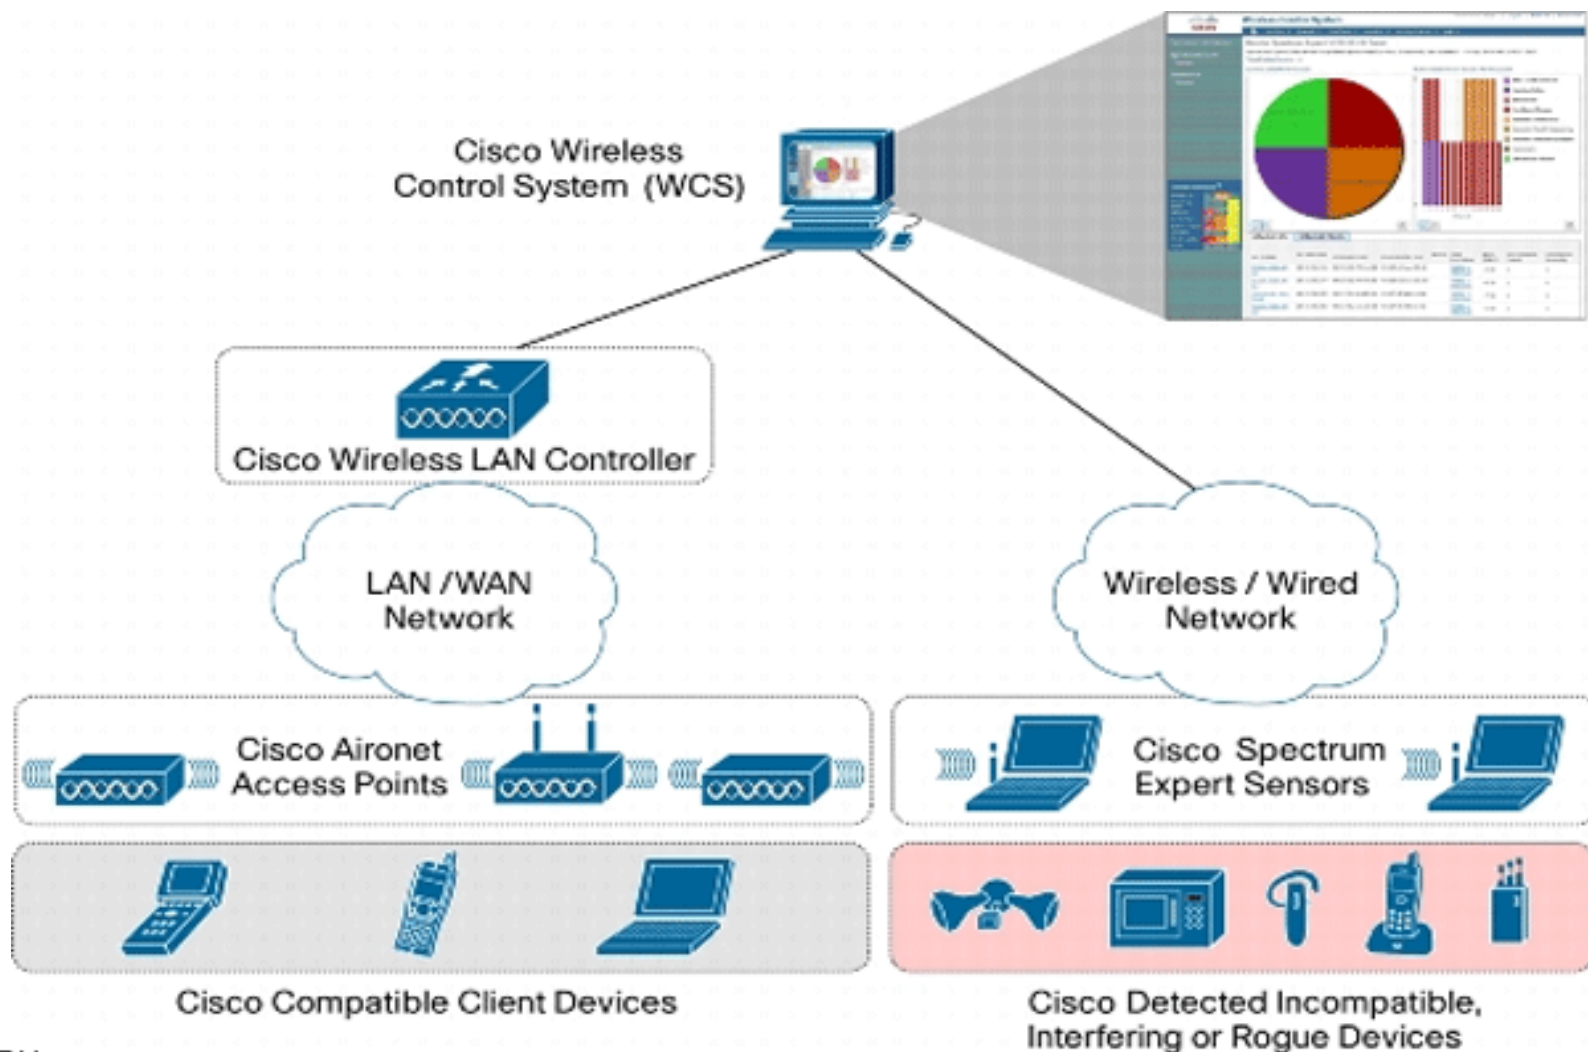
Cisco Wireless Control System (WCS)

Cisco Wireless LAN Controller

LAN /WAN Network

Wireless / Wired Network

Cisco Aironet Access Points

Cisco Spectrum Expert Sensors

Cisco Compatible Client Devices

Cisco Detected Incompatible, Interfering or Rogue Devices